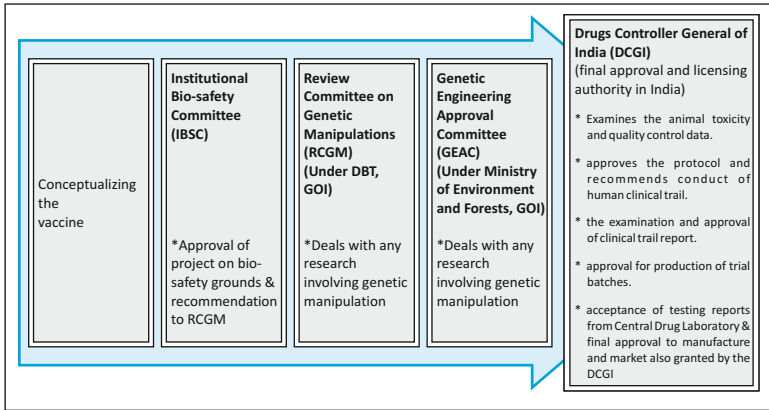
Conceptualizing the vaccine

Institutional Bio-safety Committee (IBSC)

*Approval of project on bio-safety grounds & recommendation to RCGM

Review Committee on Genetic Manipulations (RCGM) (Under DBT, GOI)

*Deals with any research involving genetic manipulation

Genetic Engineering Approval Committee (GEAC) (Under Ministry of Environment and Forests, GOI)

*Deals with any research involving genetic manipulation

Drugs Controller General of India (DCGI)
(final approval and licensing authority in India)

* Examines the animal toxicity and quality control data.

* approves the protocol and recommends conduct of human clinical trail.

* the examination and approval of clinical trail report.

* approval for production of trial batches.

* acceptance of testing reports from Central Drug Laboratory & final approval to manufacture and market also granted by the DCGI